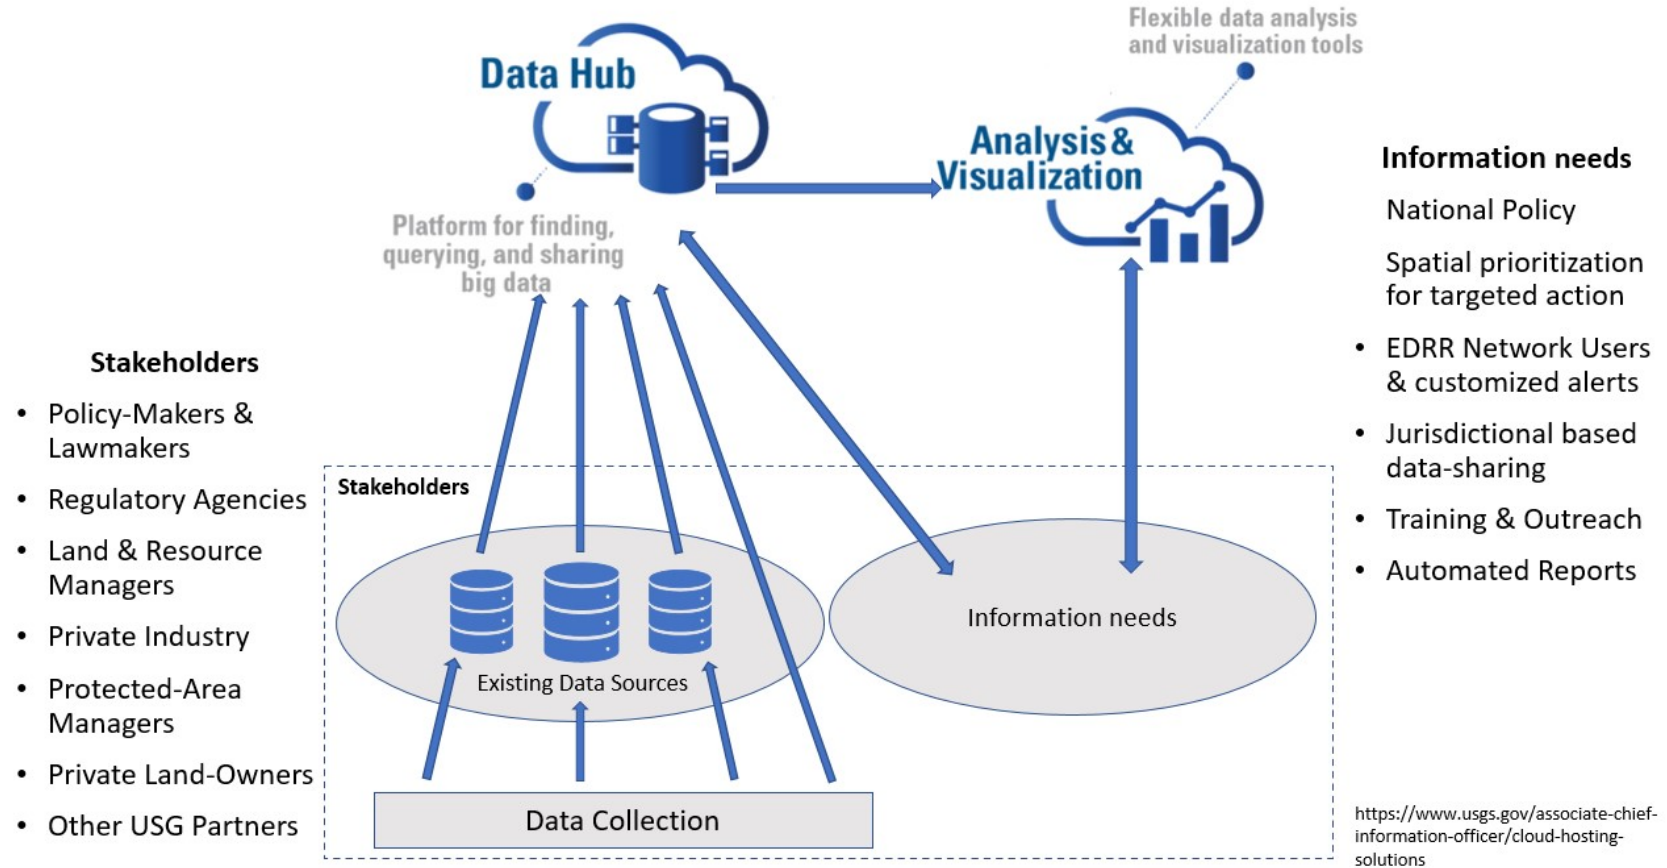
Data Hub

Platform for finding, querying, and sharing big data

Flexible data analysis and visualization tools

Analysis & Visualization

Information needs

National Policy

Spatial prioritization for targeted action

- EDRR Network Users & customized alerts
- Jurisdictional based data-sharing
- Training & Outreach
- Automated Reports

Stakeholders

- Policy-Makers & Lawmakers
- Regulatory Agencies
- Land & Resource Managers
- Private Industry
- Protected-Area Managers
- Private Land-Owners
- Other USG Partners

Stakeholders

Existing Data Sources

Information needs

Data Collection

https://www.usgs.gov/associate-chief-information-officer/cloud-hosting-solutions